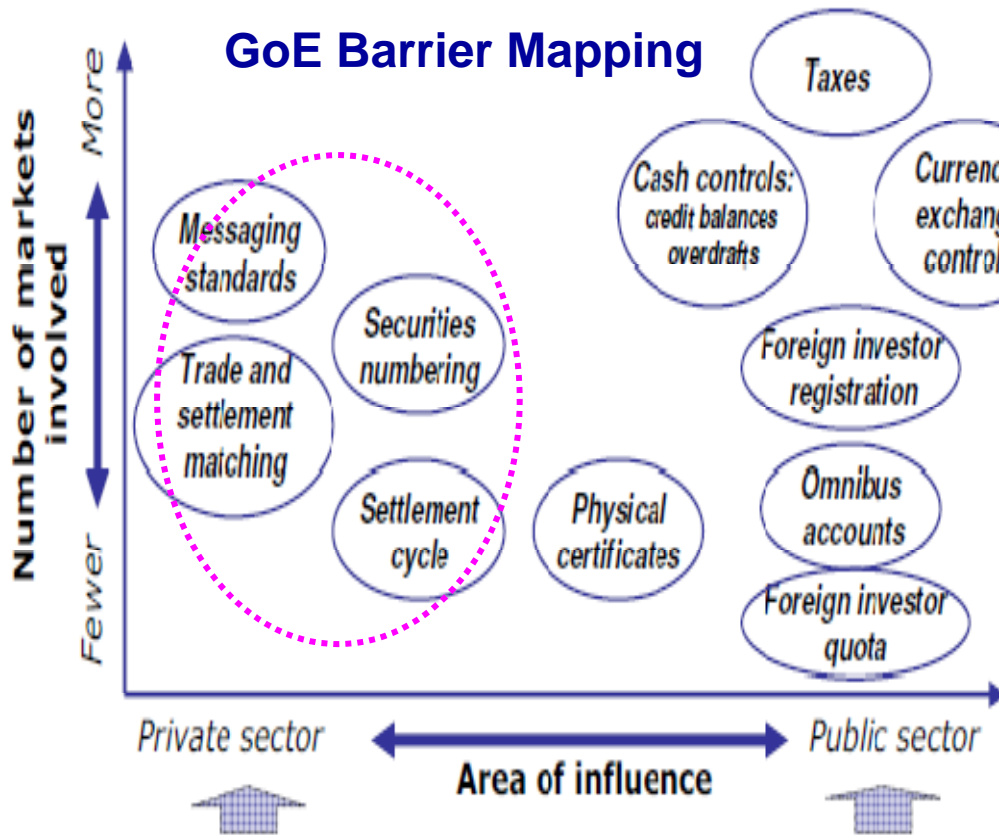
GoE Barrier Mapping

Number of markets involved

More

Fewer

Messaging standards

Trade and settlement matching

Securities numbering

Settlement cycle

Physical certificates

Taxes

Cash controls: credit balances overdrafts

Currenc exchang control

Foreign investor registration

Omnibus accounts

Foreign investor quota

Private sector

Area of influence

Public sector